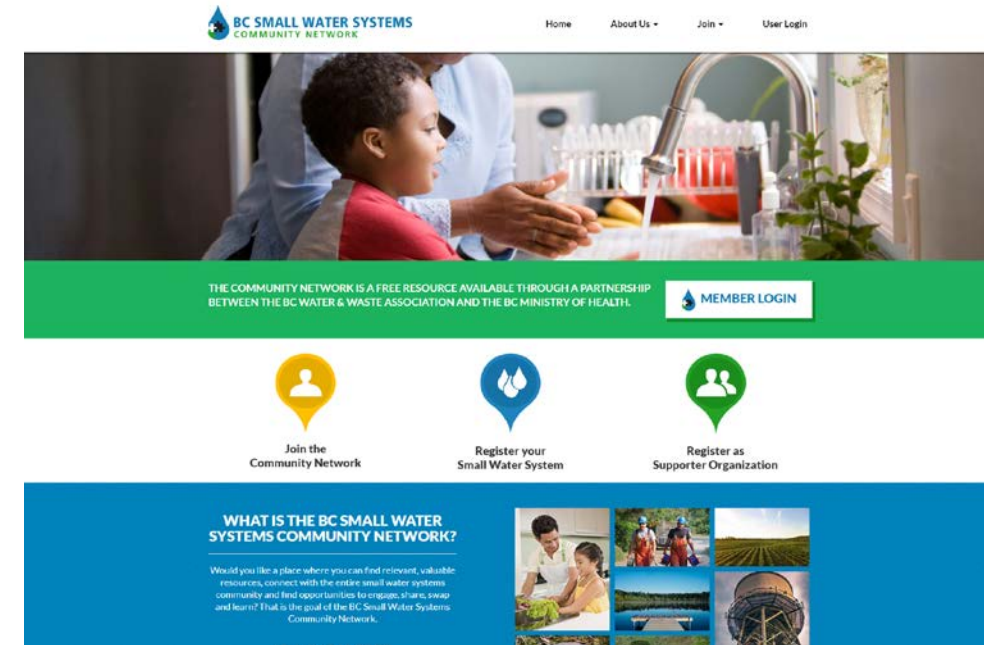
BC SMALL WATER SYSTEMS
COMMUNITY NETWORK

Home About Us ▾ Join ▾ User Login

THE COMMUNITY NETWORK IS A FREE RESOURCE AVAILABLE THROUGH A PARTNERSHIP BETWEEN THE BC WATER & WASTE ASSOCIATION AND THE BC MINISTRY OF HEALTH.

MEMBER LOGIN

Join the Community Network

Register your Small Water System

Register as Supporter Organization

WHAT IS THE BC SMALL WATER SYSTEMS COMMUNITY NETWORK?

Would you like a place where you can find relevant, valuable resources, connect with the entire small water systems community and find opportunities to engage, share, swap and learn? That is the goal of the BC Small Water Systems Community Network.